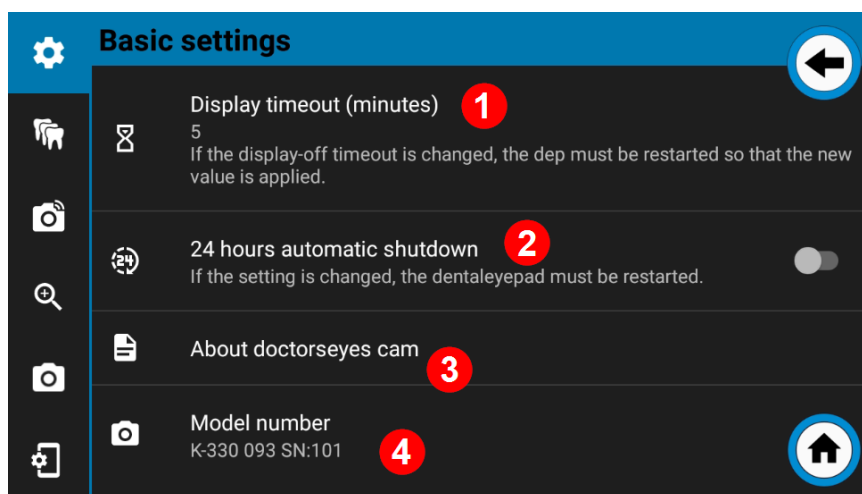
Basic settings

Display timeout (minutes) 1
5
If the display-off timeout is changed, the dep must be restarted so that the new value is applied.

24
24 hours automatic shutdown 2
If the setting is changed, the dentaleyepad must be restarted.

About doctorseyes cam 3

Model number
K-330 093 SN:101 4